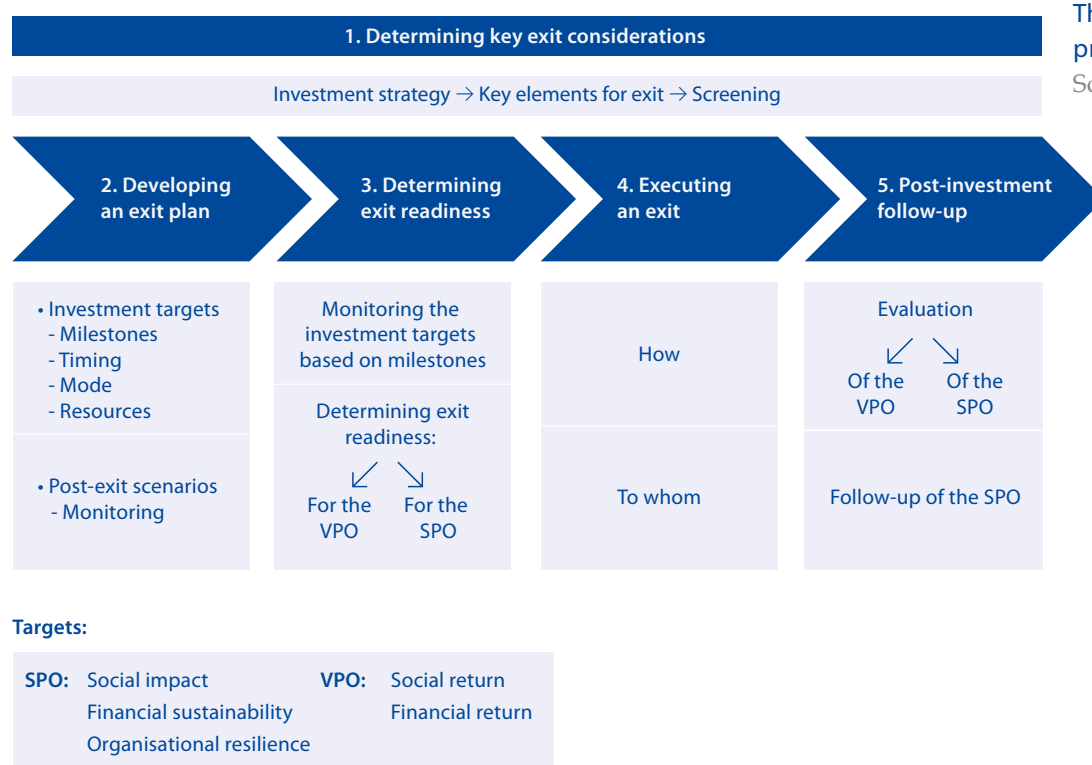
1. Determining key exit considerations

Investment strategy → Key elements for exit → Screening

2. Developing an exit plan

3. Determining exit readiness

4. Executing an exit

5. Post-investment follow-up

• Investment targets
- Milestones
- Timing
- Mode
- Resources

• Post-exit scenarios
- Monitoring

Monitoring the investment targets based on milestones

Determining exit readiness:
↙ ↘
For the VPO
For the SPO

How

To whom

Evaluation
↙ ↘
Of the VPO
Of the SPO

Follow-up of the SPO

Targets:

SPO: Social impact
Financial sustainability
Organisational resilience

VPO: Social return
Financial return

Th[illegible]
pr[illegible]
So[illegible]